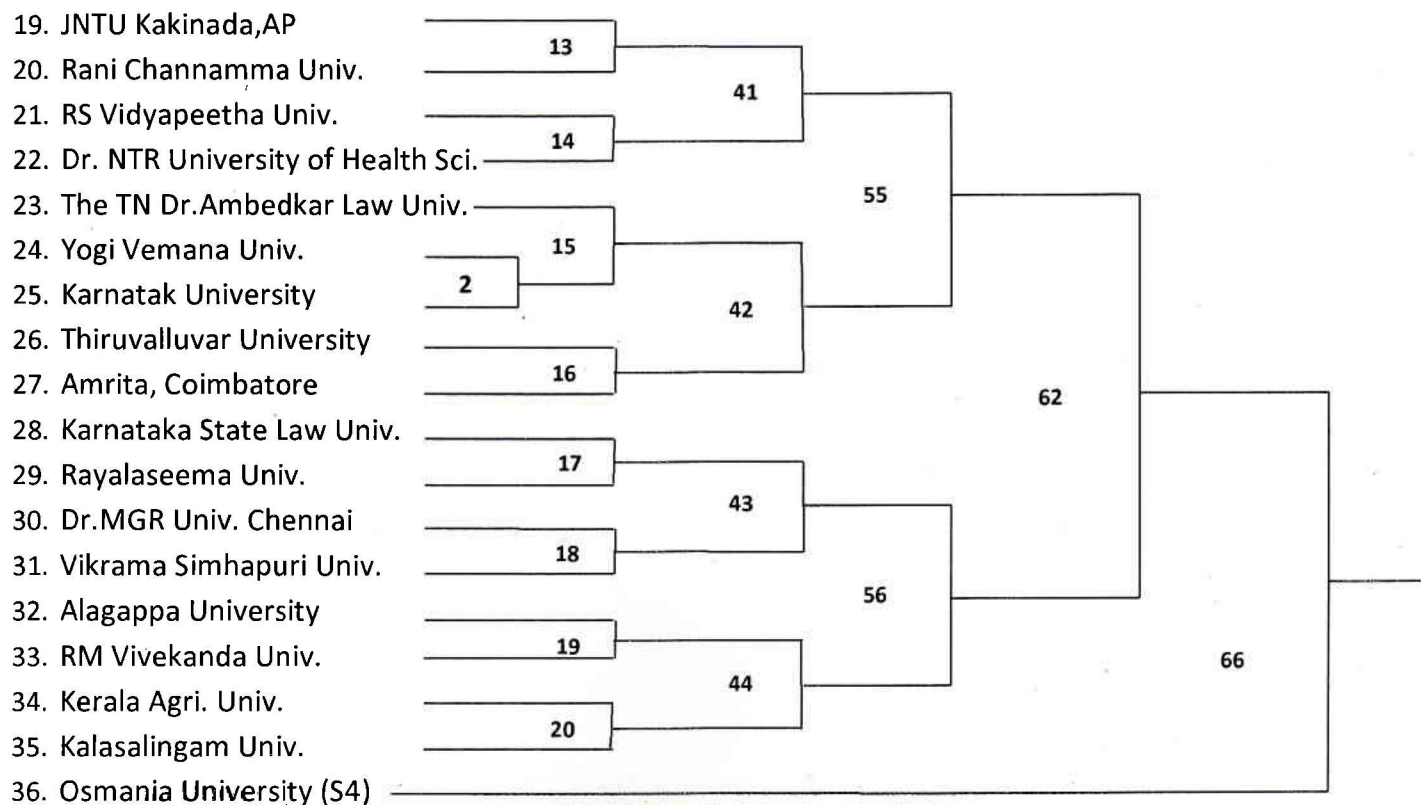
19. JNTU Kakinada,AP
20. Rani Channamma Univ.
21. RS Vidyapeetha Univ.
22. Dr. NTR University of Health Sci.
23. The TN Dr.Ambedkar Law Univ.
24. Yogi Vemana Univ.
25. Karnatak University
26. Thiruvalluvar University
27. Amrita, Coimbatore
28. Karnataka State Law Univ.
29. Rayalaseema Univ.
30. Dr.MGR Univ. Chennai
31. Vikrama Simhapuri Univ.
32. Alagappa University
33. RM Vivekanda Univ.
34. Kerala Agri. Univ.
35. Kalasalingam Univ.
36. Osmania University (S4)

13
14
2
15
16
17
18
19
20
41
42
43
44
55
56
62
66